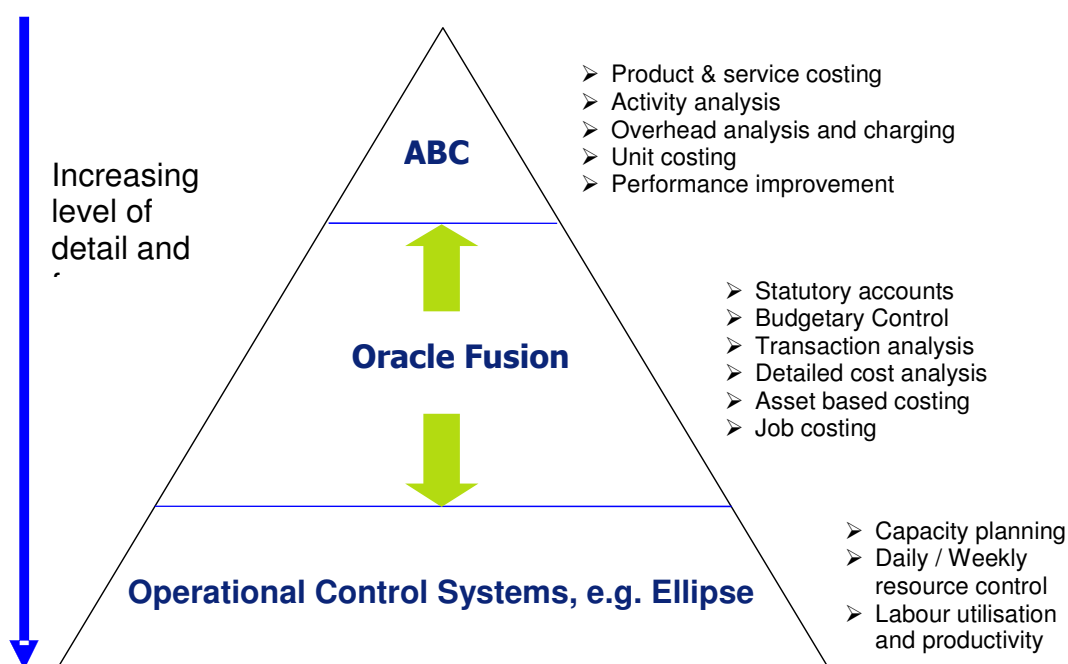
Increasing level of detail and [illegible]

ABC

➢ Product & service costing
➢ Activity analysis
➢ Overhead analysis and charging
➢ Unit costing
➢ Performance improvement

Oracle Fusion

➢ Statutory accounts
➢ Budgetary Control
➢ Transaction analysis
➢ Detailed cost analysis
➢ Asset based costing
➢ Job costing

Operational Control Systems, e.g. Ellipse

➢ Capacity planning
➢ Daily / Weekly resource control
➢ Labour utilisation and productivity